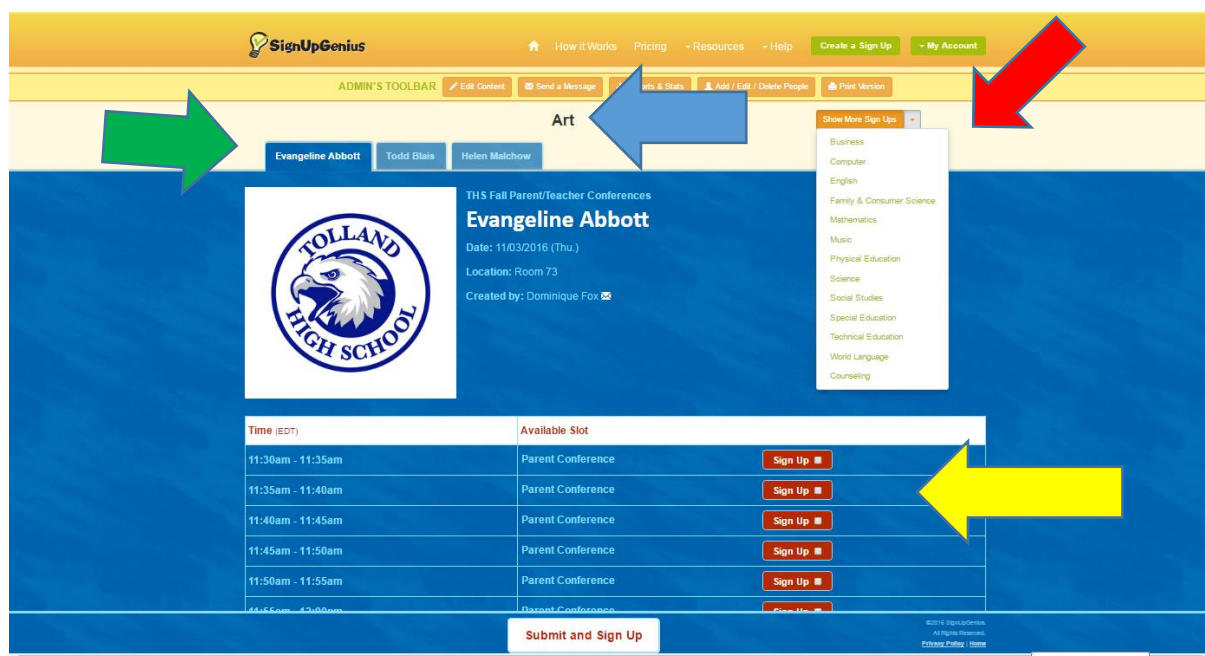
SignUpGenius

How it Works Pricing Resources Help Create a Sign Up My Account

ADMIN'S TOOLBAR Edit Content Send a Message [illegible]rts & Stats Add / Edit / Delete People Print Version

Art

Show More Sign Ups

Business
Computer
English
Family & Consumer Science
Mathematics
Music
Physical Education
Science
Social Studies
Special Education
Technical Education
World Language
Counseling

Evangeline Abbott Todd Blais Helen Malchow

TOLLAND HIGH SCHOOL

THS Fall Parent/Teacher Conferences

Evangeline Abbott

Date: 11/03/2016 (Thu.)

Location: Room 73

Created by: Dominique Fox

| Time (EDT) | Available Slot | |
|---|---|---|
| 11:30am - 11:35am | Parent Conference | Sign Up |
| 11:35am - 11:40am | Parent Conference | Sign Up |
| 11:40am - 11:45am | Parent Conference | Sign Up |
| 11:45am - 11:50am | Parent Conference | Sign Up |
| 11:50am - 11:55am | Parent Conference | Sign Up |
| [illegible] | Parent Conference | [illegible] |

Submit and Sign Up

©2016 SignUpGenius. All Rights Reserved. Privacy Policy | Home